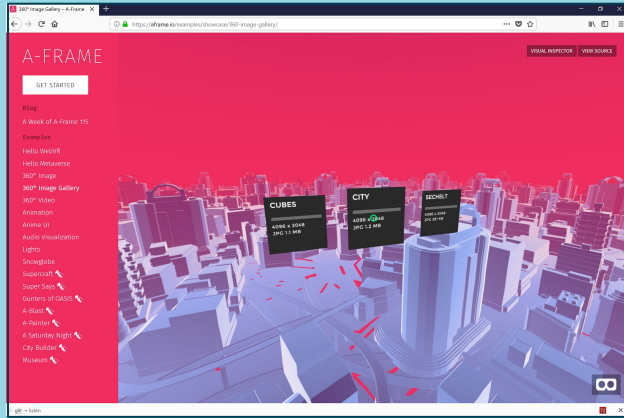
360° Image Gallery – A-Frame

https://aframe.io/examples/showcase/360-image-gallery/

A-FRAME

GET STARTED

Blog

A Week of A-Frame 115

Examples

Hello WebVR
Hello Metaverse
360° Image
360° Image Gallery
360° Video
Animation
Anime UI
Audio Visualization
Lights
Snowglobe
Supercraft
Super Says
Gunters of OASIS
A-Blast
A-Painter
A Saturday Night
City Builder
Museum

VISUAL INSPECTOR

VIEW SOURCE

CUBES
4096 x 2048
JPG 1.1 MB

CITY
4096 x 2048
JPG 1.2 MB

SECHELT
4096 x 2048
JPG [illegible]

git → listen